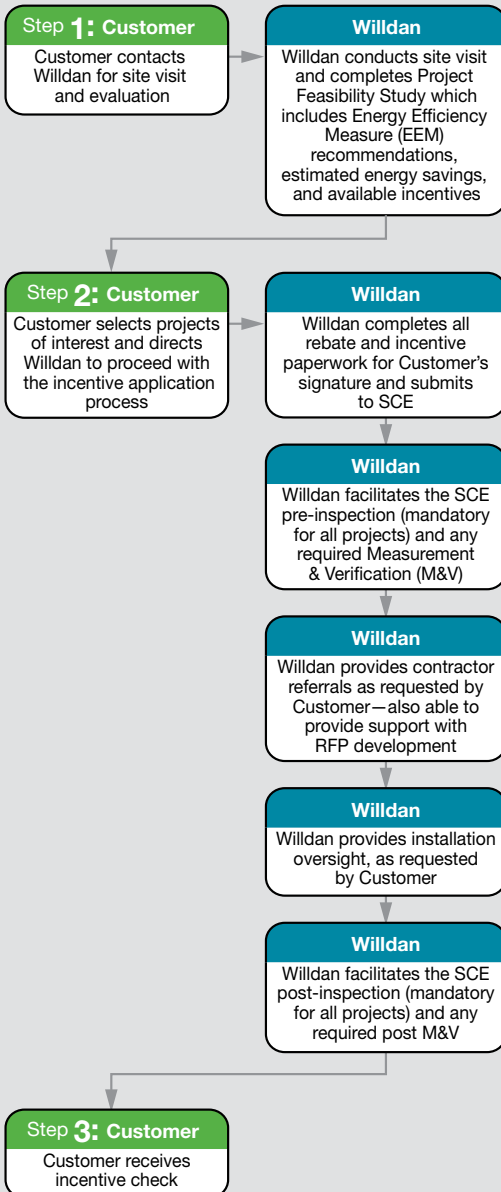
Step 1: Customer
Customer contacts Willdan for site visit and evaluation

Willdan
Willdan conducts site visit and completes Project Feasibility Study which includes Energy Efficiency Measure (EEM) recommendations, estimated energy savings, and available incentives

Step 2: Customer
Customer selects projects of interest and directs Willdan to proceed with the incentive application process

Willdan
Willdan completes all rebate and incentive paperwork for Customer's signature and submits to SCE

Willdan
Willdan facilitates the SCE pre-inspection (mandatory for all projects) and any required Measurement & Verification (M&V)

Willdan
Willdan provides contractor referrals as requested by Customer—also able to provide support with RFP development

Willdan
Willdan provides installation oversight, as requested by Customer

Willdan
Willdan facilitates the SCE post-inspection (mandatory for all projects) and any required post M&V

Step 3: Customer
Customer receives incentive check